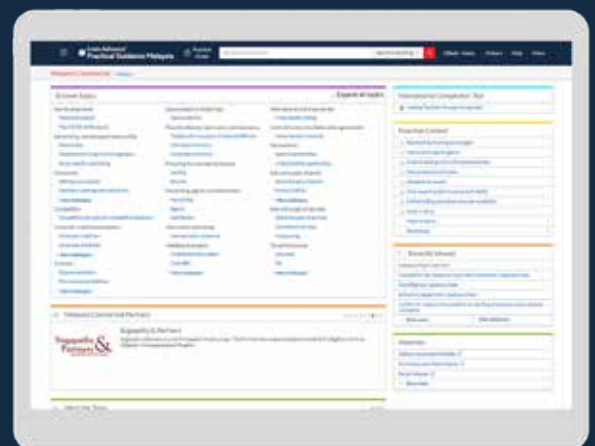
Lexis Advance® Practical Guidance Malaysia

Browse topics

Expand all topics

Malaysia Commercial Partners

Ragayah & Partners

Ragayah Partners &

International Comparator Tool

Essential Content

Recently Viewed

Favourites

View more